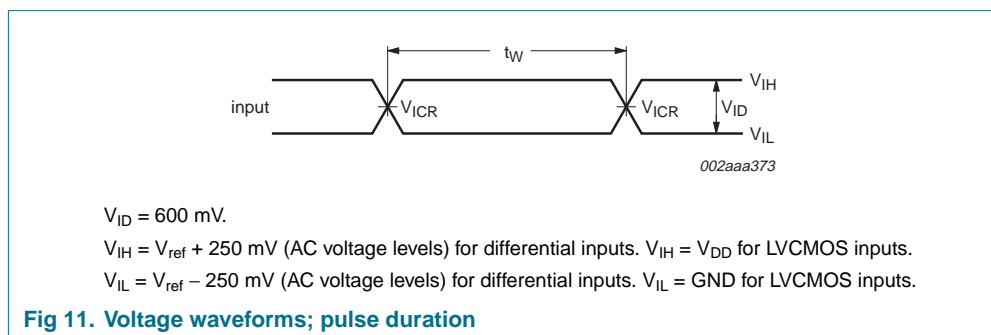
$t_W$

input

$V_{ICR}$

$V_{ICR}$

$V_{IH}$

$V_{ID}$

$V_{IL}$

002aaa373

$V_{ID}$ = 600 mV.

$V_{IH}$ = $V_{ref}$ + 250 mV (AC voltage levels) for differential inputs. $V_{IH}$ = $V_{DD}$ for LVCMOS inputs.

$V_{IL}$ = $V_{ref}$ − 250 mV (AC voltage levels) for differential inputs. $V_{IL}$ = GND for LVCMOS inputs.

**Fig 11. Voltage waveforms; pulse duration**